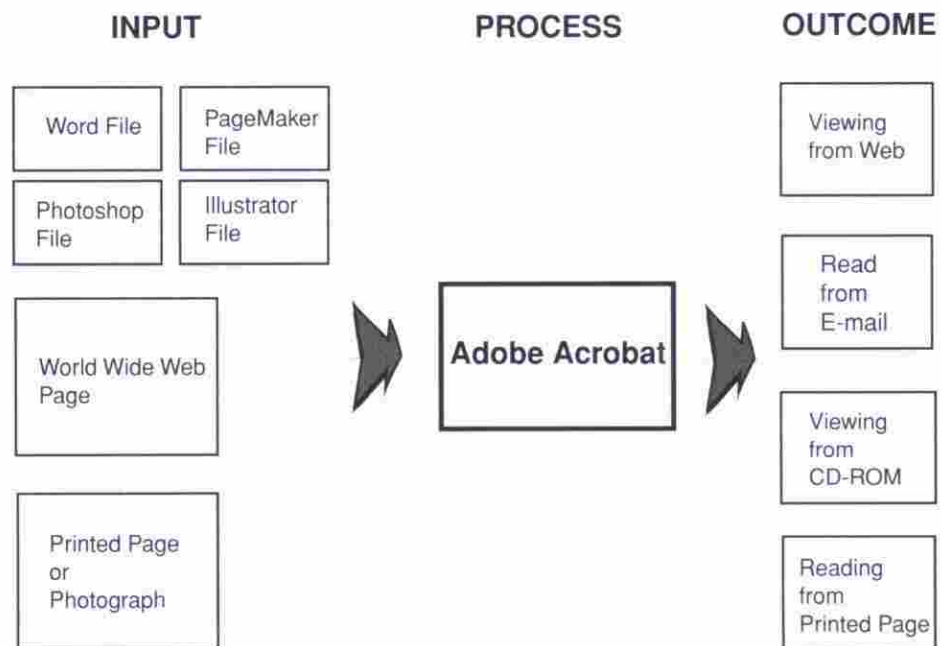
INPUT

PROCESS

OUTCOME

Word File

PageMaker File

Photoshop File

Illustrator File

World Wide Web Page

Printed Page or Photograph

Adobe Acrobat

Viewing from Web

Read from E-mail

Viewing from CD-ROM

Reading from Printed Page